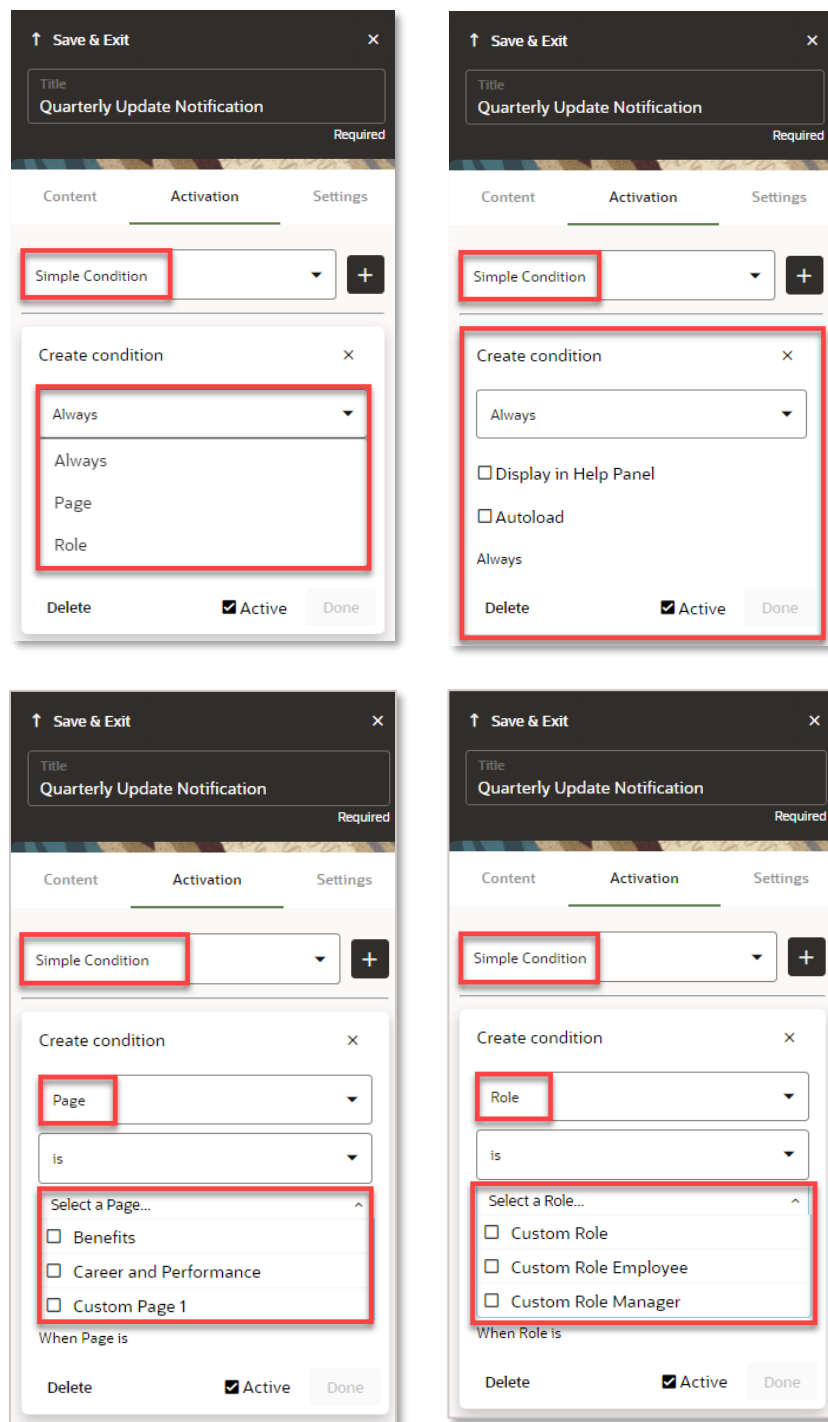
↑ Save & Exit ×

Title
Quarterly Update Notification
Required

Content Activation Settings

Simple Condition +

Create condition ×

Always

Always
Page
Role

Delete ☑ Active Done

↑ Save & Exit ×

Title
Quarterly Update Notification
Required

Content Activation Settings

Simple Condition +

Create condition ×

Always

☐ Display in Help Panel

☐ Autoload

Always

Delete ☑ Active Done

↑ Save & Exit ×

Title
Quarterly Update Notification
Required

Content Activation Settings

Simple Condition +

Create condition ×

Page

is

Select a Page...
☐ Benefits
☐ Career and Performance
☐ Custom Page 1

When Page is

Delete ☑ Active Done

↑ Save & Exit ×

Title
Quarterly Update Notification
Required

Content Activation Settings

Simple Condition +

Create condition ×

Role

is

Select a Role...
☐ Custom Role
☐ Custom Role Employee
☐ Custom Role Manager

When Role is

Delete ☑ Active Done